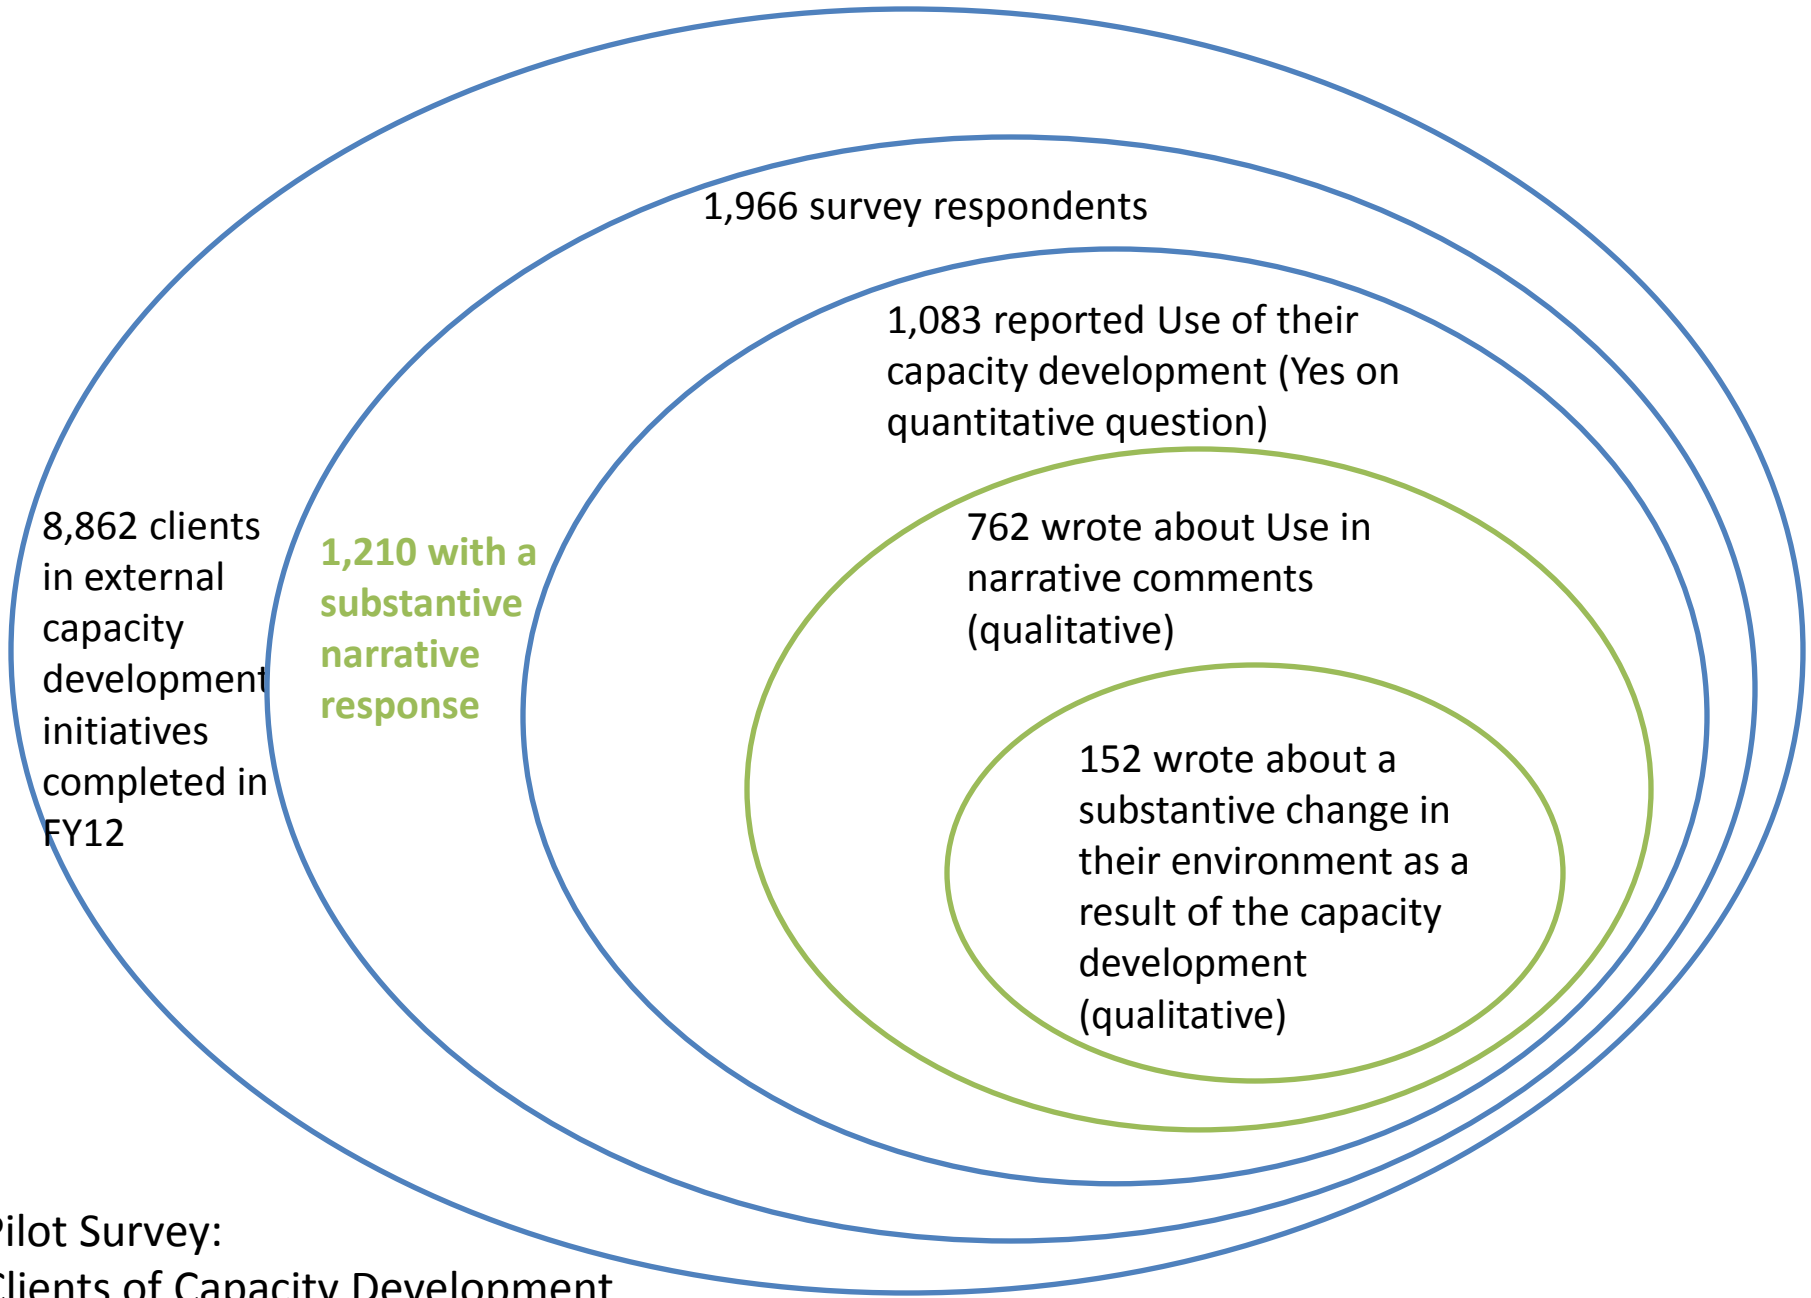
8,862 clients in external capacity development initiatives completed in FY12

1,966 survey respondents

1,210 with a substantive narrative response

1,083 reported Use of their capacity development (Yes on quantitative question)

762 wrote about Use in narrative comments (qualitative)

152 wrote about a substantive change in their environment as a result of the capacity development (qualitative)

ilot Survey:
lients of Capacity Development